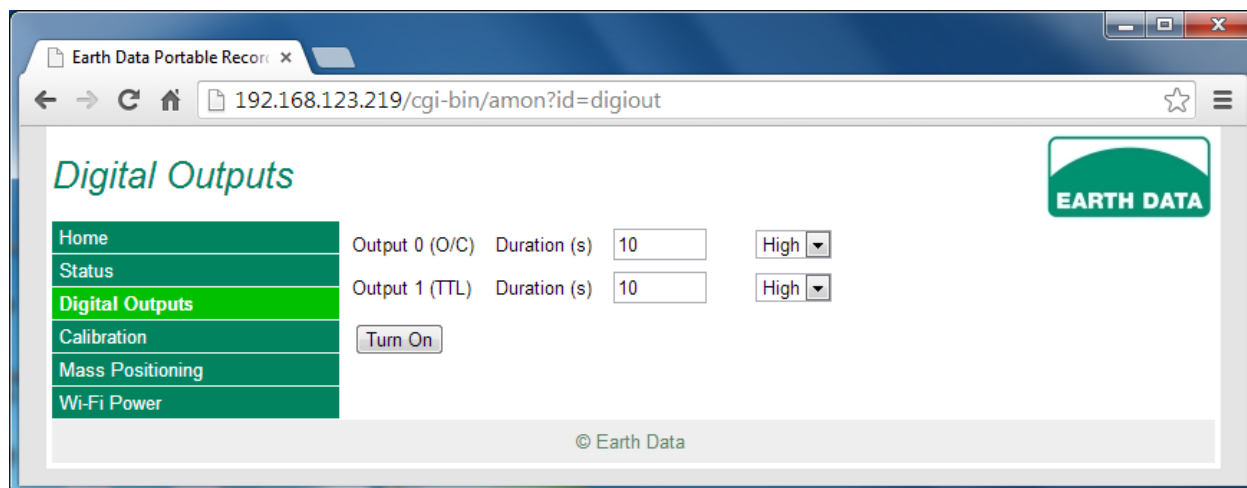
Earth Data Portable Recor ×

192.168.123.219/cgi-bin/amon?id=digiout

Digital Outputs

EARTH DATA

Home
Status
Digital Outputs
Calibration
Mass Positioning
Wi-Fi Power

Output 0 (O/C) Duration (s) 10 High
Output 1 (TTL) Duration (s) 10 High

Turn On

© Earth Data